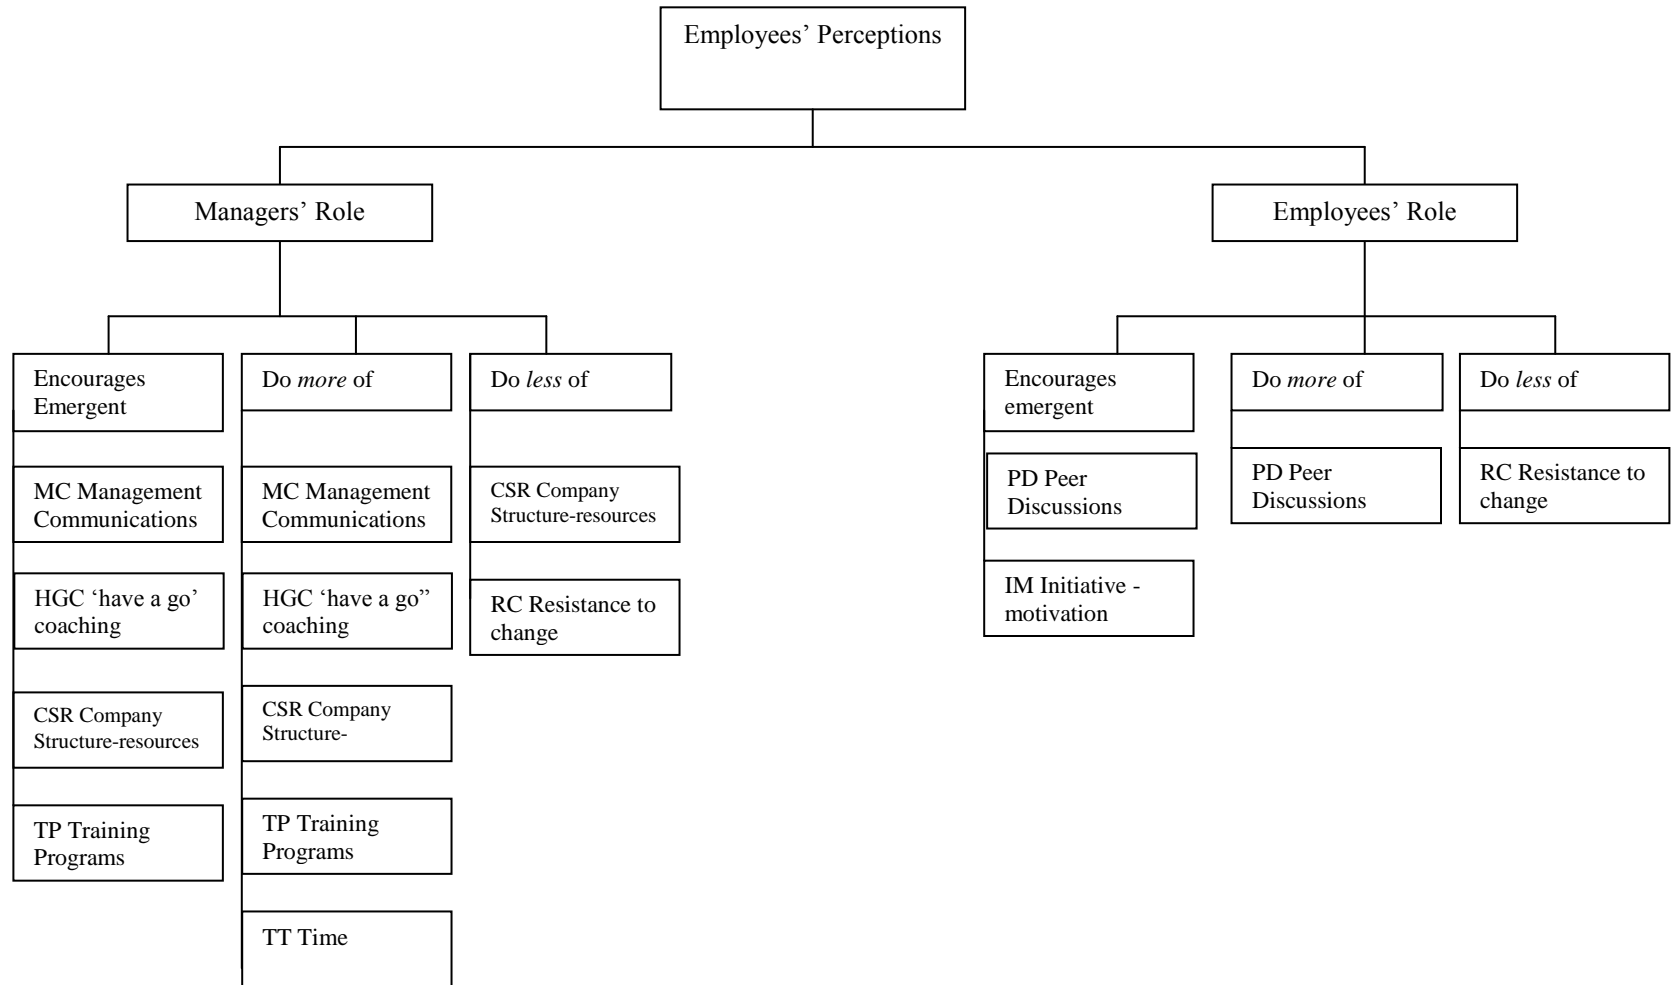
Employees' Perceptions

Managers' Role

Employees' Role

Encourages Emergent

MC Management Communications

HGC 'have a go' coaching

CSR Company Structure-resources

TP Training Programs

Do *more* of

MC Management Communications

HGC 'have a go" coaching

CSR Company Structure-

TP Training Programs

TT Time

Do *less* of

CSR Company Structure-resources

RC Resistance to change

Encourages emergent

PD Peer Discussions

IM Initiative - motivation

Do *more* of

PD Peer Discussions

Do *less* of

RC Resistance to change